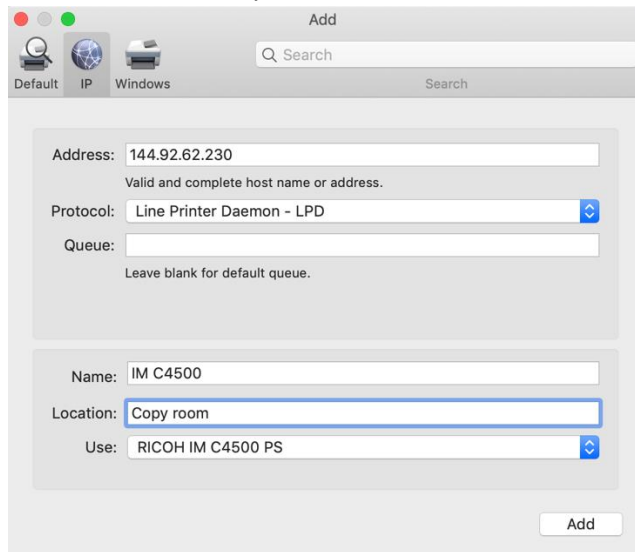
Add

Default IP Windows

Search

Search

Address: 144.92.62.230

Valid and complete host name or address.

Protocol: Line Printer Daemon - LPD

Queue:

Leave blank for default queue.

Name: IM C4500

Location: Copy room

Use: RICOH IM C4500 PS

Add